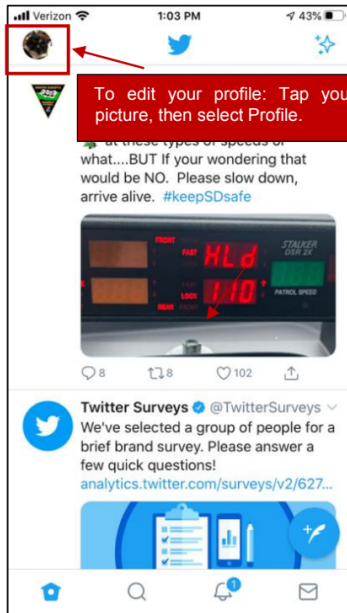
Verizon 1:03 PM 43%

To edit your profile: Tap you picture, then select Profile.

at these types of speeds or what....BUT If your wondering that would be NO. Please slow down, arrive alive. #keepSDsafe

FRONT FAST HLd LOCK 110 REAR STALKER DSR 2X PATROL SPEED

8 8 102

Twitter Surveys @TwitterSurveys
We've selected a group of people for a brief brand survey. Please answer a few quick questions!
analytics.twitter.com/surveys/v2/627...

1